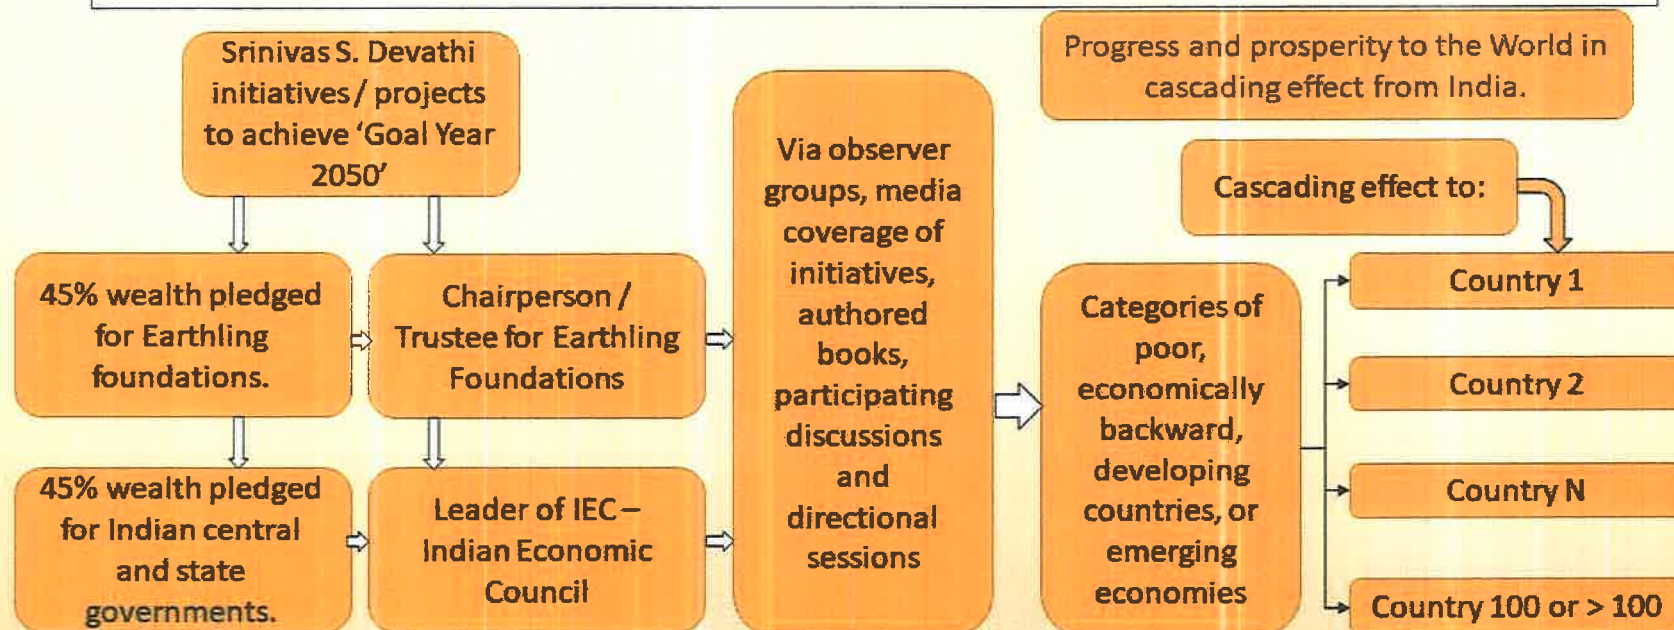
Srinivas S. Devathi initiatives / projects to achieve 'Goal Year 2050'

45% wealth pledged for Earthling foundations.

Chairperson / Trustee for Earthling Foundations

45% wealth pledged for Indian central and state governments.

Leader of IEC – Indian Economic Council

Via observer groups, media coverage of initiatives, authored books, participating discussions and directional sessions

Progress and prosperity to the World in cascading effect from India.

Cascading effect to:

Categories of poor, economically backward, developing countries, or emerging economies

Country 1

Country 2

Country N

Country 100 or > 100